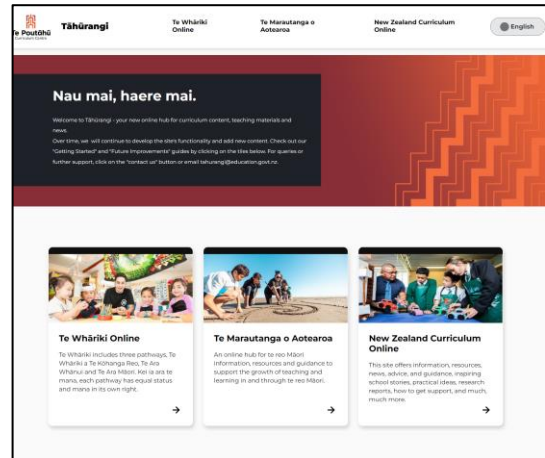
Te Poutāhū
Curriculum Centre

Tāhūrangi

Te Whāriki Online

Te Marautanga o Aotearoa

New Zealand Curriculum Online

English

Nau mai, haere mai.

Welcome to Tāhūrangi - your new online hub for curriculum content, teaching materials and news.
Over time, we will continue to develop the sites functionality and add new content. Check out our "Getting Started" and "Future Improvements" guides by clicking on the tiles below. For queries or further support, click on the "contact us" button or email tahurangi@education.govt.nz

Te Whāriki Online

Te Whāriki includes three pathways, Te Whāriki a Te Kōhanga Reo, Te Ara Whānui and Te Ara Māori. Kei ia ara te mana, each pathway has equal status and mana in its own right.

Te Marautanga o Aotearoa

An online hub for te reo Māori information, resources and guidance to support the growth of teaching and learning in and through te reo Māori.

New Zealand Curriculum Online

This site offers information, resources, news, advice, and guidance, inspiring school stories, practical ideas, research reports, how to get support, and much, much more.